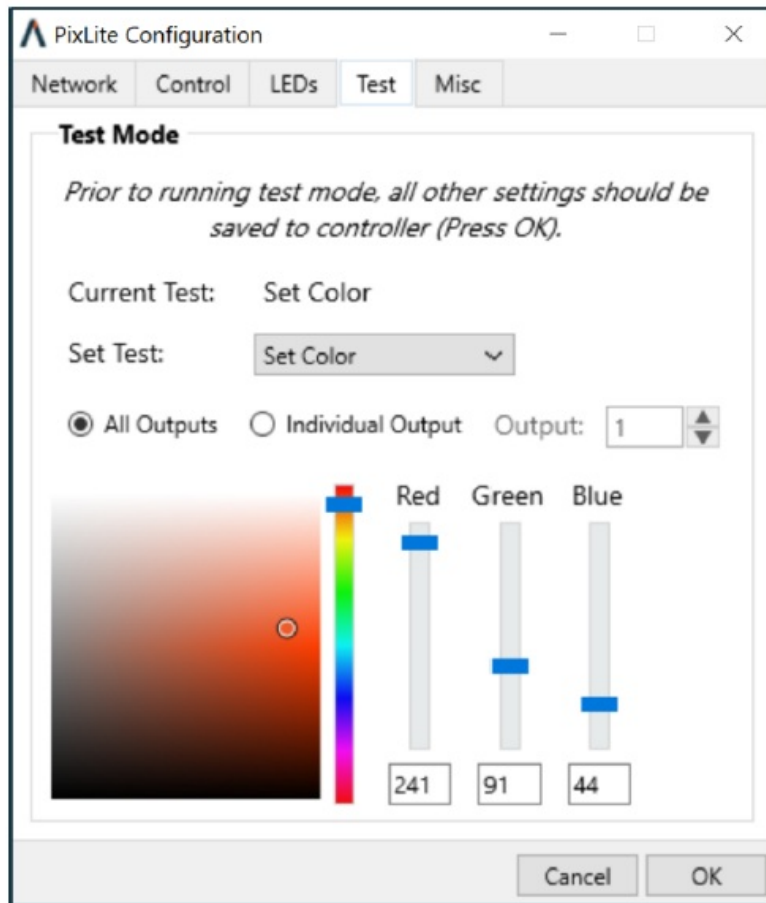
PixLite Configuration

Network Control LEDs Test Misc

Test Mode

Prior to running test mode, all other settings should be saved to controller (Press OK).

Current Test: Set Color

Set Test: Set Color

All Outputs Individual Output Output: 1

Red Green Blue

241 91 44

Cancel OK